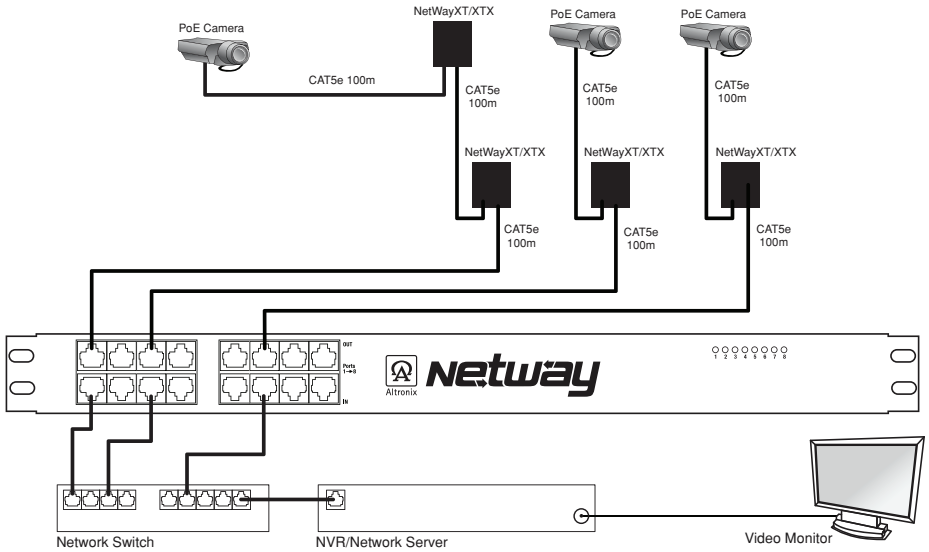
PoE Camera

NetWayXT/XTX

PoE Camera

PoE Camera

CAT5e 100m

CAT5e 100m

CAT5e 100m

CAT5e 100m

NetWayXT/XTX

NetWayXT/XTX

NetWayXT/XTX

CAT5e 100m

CAT5e 100m

CAT5e 100m

OUT

Ports 1→8

IN

Altronix

Netway

1 2 3 4 5 6 7 8

Network Switch

NVR/Network Server

Video Monitor